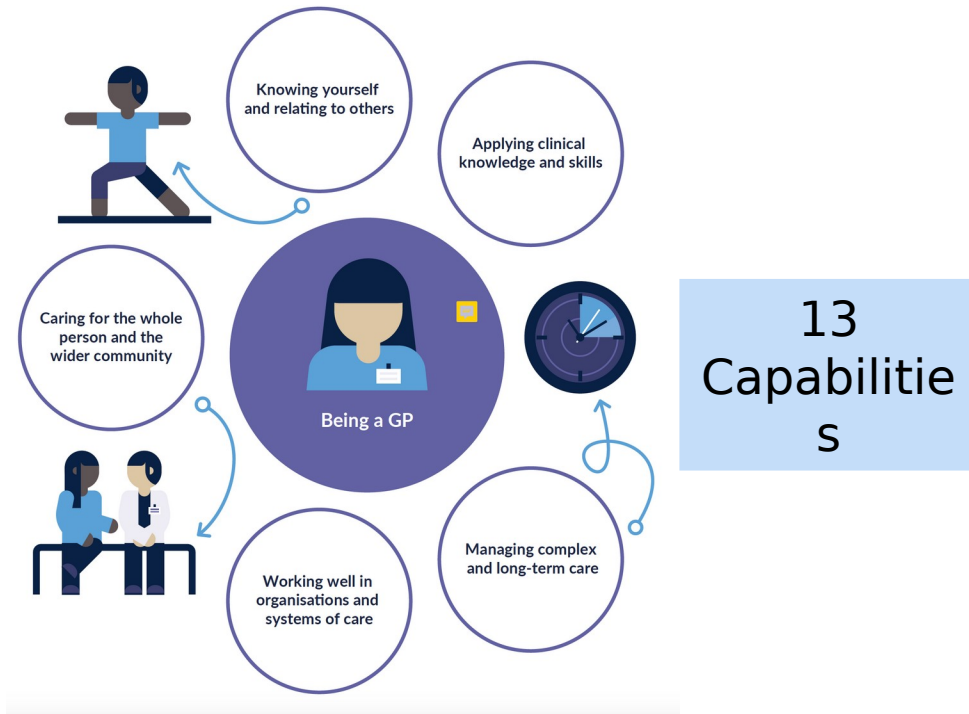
Knowing yourself and relating to others

Applying clinical knowledge and skills

Caring for the whole person and the wider community

Being a GP

Managing complex and long-term care

Working well in organisations and systems of care

13 Capabilities